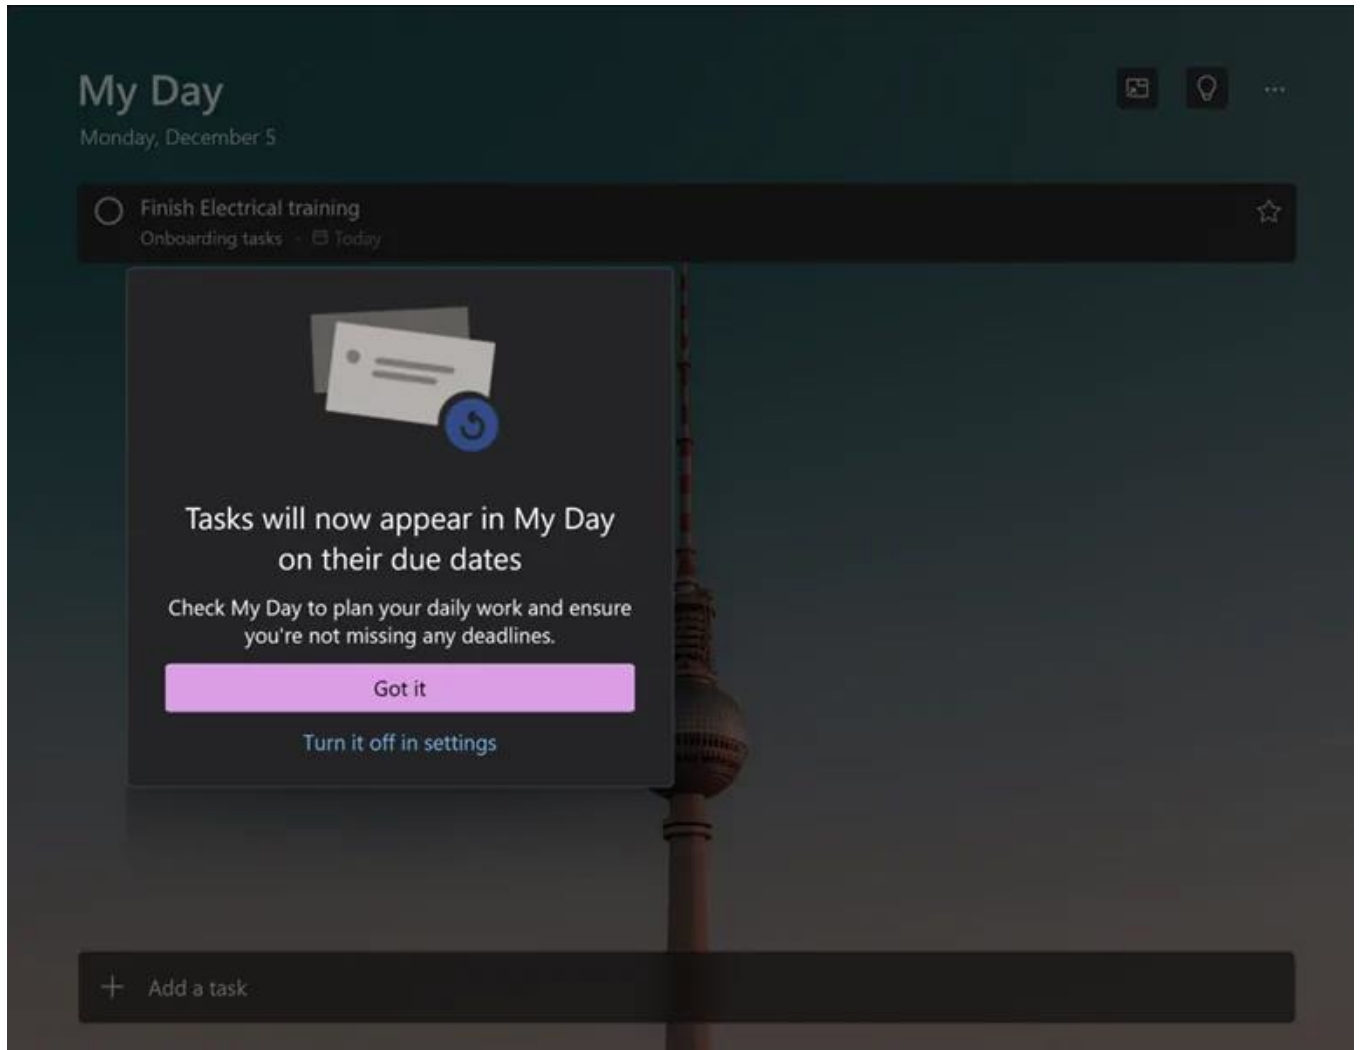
My Day
Monday, December 5

Finish Electrical training
Onboarding tasks · Today

Tasks will now appear in My Day on their due dates

Check My Day to plan your daily work and ensure you're not missing any deadlines.

Got it

Turn it off in settings

Add a task